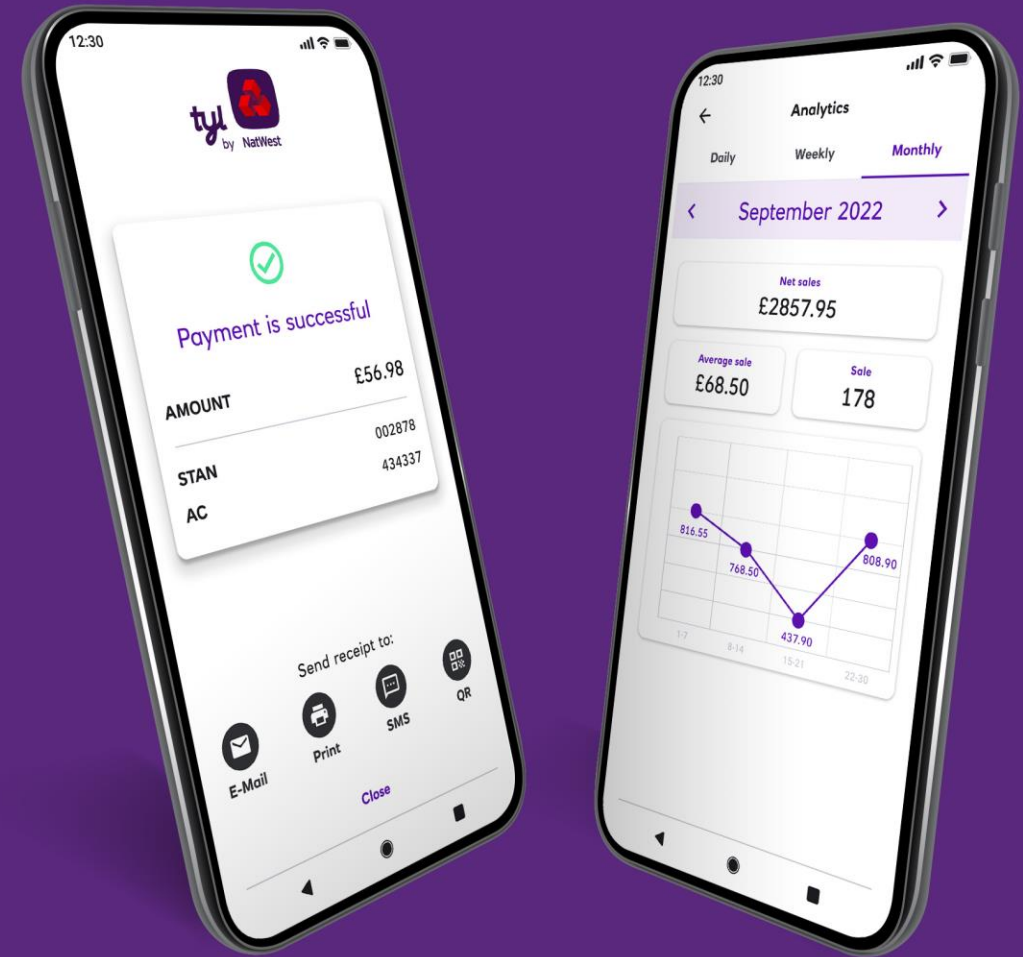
12:30

tyl by NatWest

Payment is successful

AMOUNT £56.98

STAN 002878

AC 434337

Send receipt to:

E-Mail

Print

SMS

QR

Close

12:30

Analytics

Daily

Weekly

Monthly

September 2022

Net sales
£2857.95

Average sale
£68.50

Sale
178

816.55

768.50

437.90

808.90

1-7

8-14

15-21

22-30